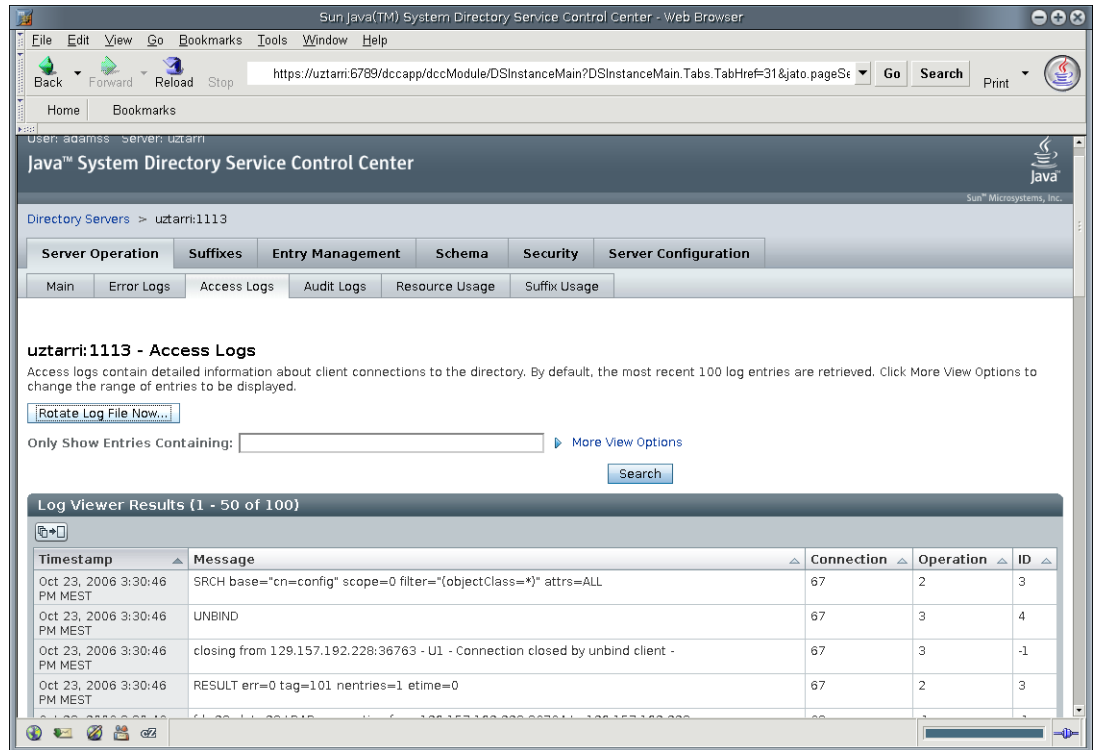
Sun Java(TM) System Directory Service Control Center - Web Browser

File Edit View Go Bookmarks Tools Window Help

Back Forward Reload Stop https://uztarri:6789/dccapp/dccModule/DSInstanceMain?DSInstanceMain.Tabs.TabHref=31&jato.pageSe Go Search Print

Home Bookmarks

User: adamss Server: uztarri

Java™ System Directory Service Control Center

Java

Sun™ Microsystems, Inc.

Directory Servers > uztarri:1113

Server Operation | Suffixes | Entry Management | Schema | Security | Server Configuration

Main | Error Logs | Access Logs | Audit Logs | Resource Usage | Suffix Usage

uztarri:1113 - Access Logs

Access logs contain detailed information about client connections to the directory. By default, the most recent 100 log entries are retrieved. Click More View Options to change the range of entries to be displayed.

Rotate Log File Now...

Only Show Entries Containing:

More View Options

Search

Log Viewer Results (1 - 50 of 100)

| Timestamp | Message | Connection | Operation | ID |
|---|---|---|---|---|
| Oct 23, 2006 3:30:46 PM MEST | SRCH base="cn=config" scope=0 filter="(objectClass=*)" attrs=ALL | 67 | 2 | 3 |
| Oct 23, 2006 3:30:46 PM MEST | UNBIND | 67 | 3 | 4 |
| Oct 23, 2006 3:30:46 PM MEST | closing from 129.157.192.228:36763 - U1 - Connection closed by unbind client - | 67 | 3 | -1 |
| Oct 23, 2006 3:30:46 PM MEST | RESULT err=0 tag=101 nentries=1 etime=0 | 67 | 2 | 3 |
| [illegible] | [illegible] | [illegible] | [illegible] | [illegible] |